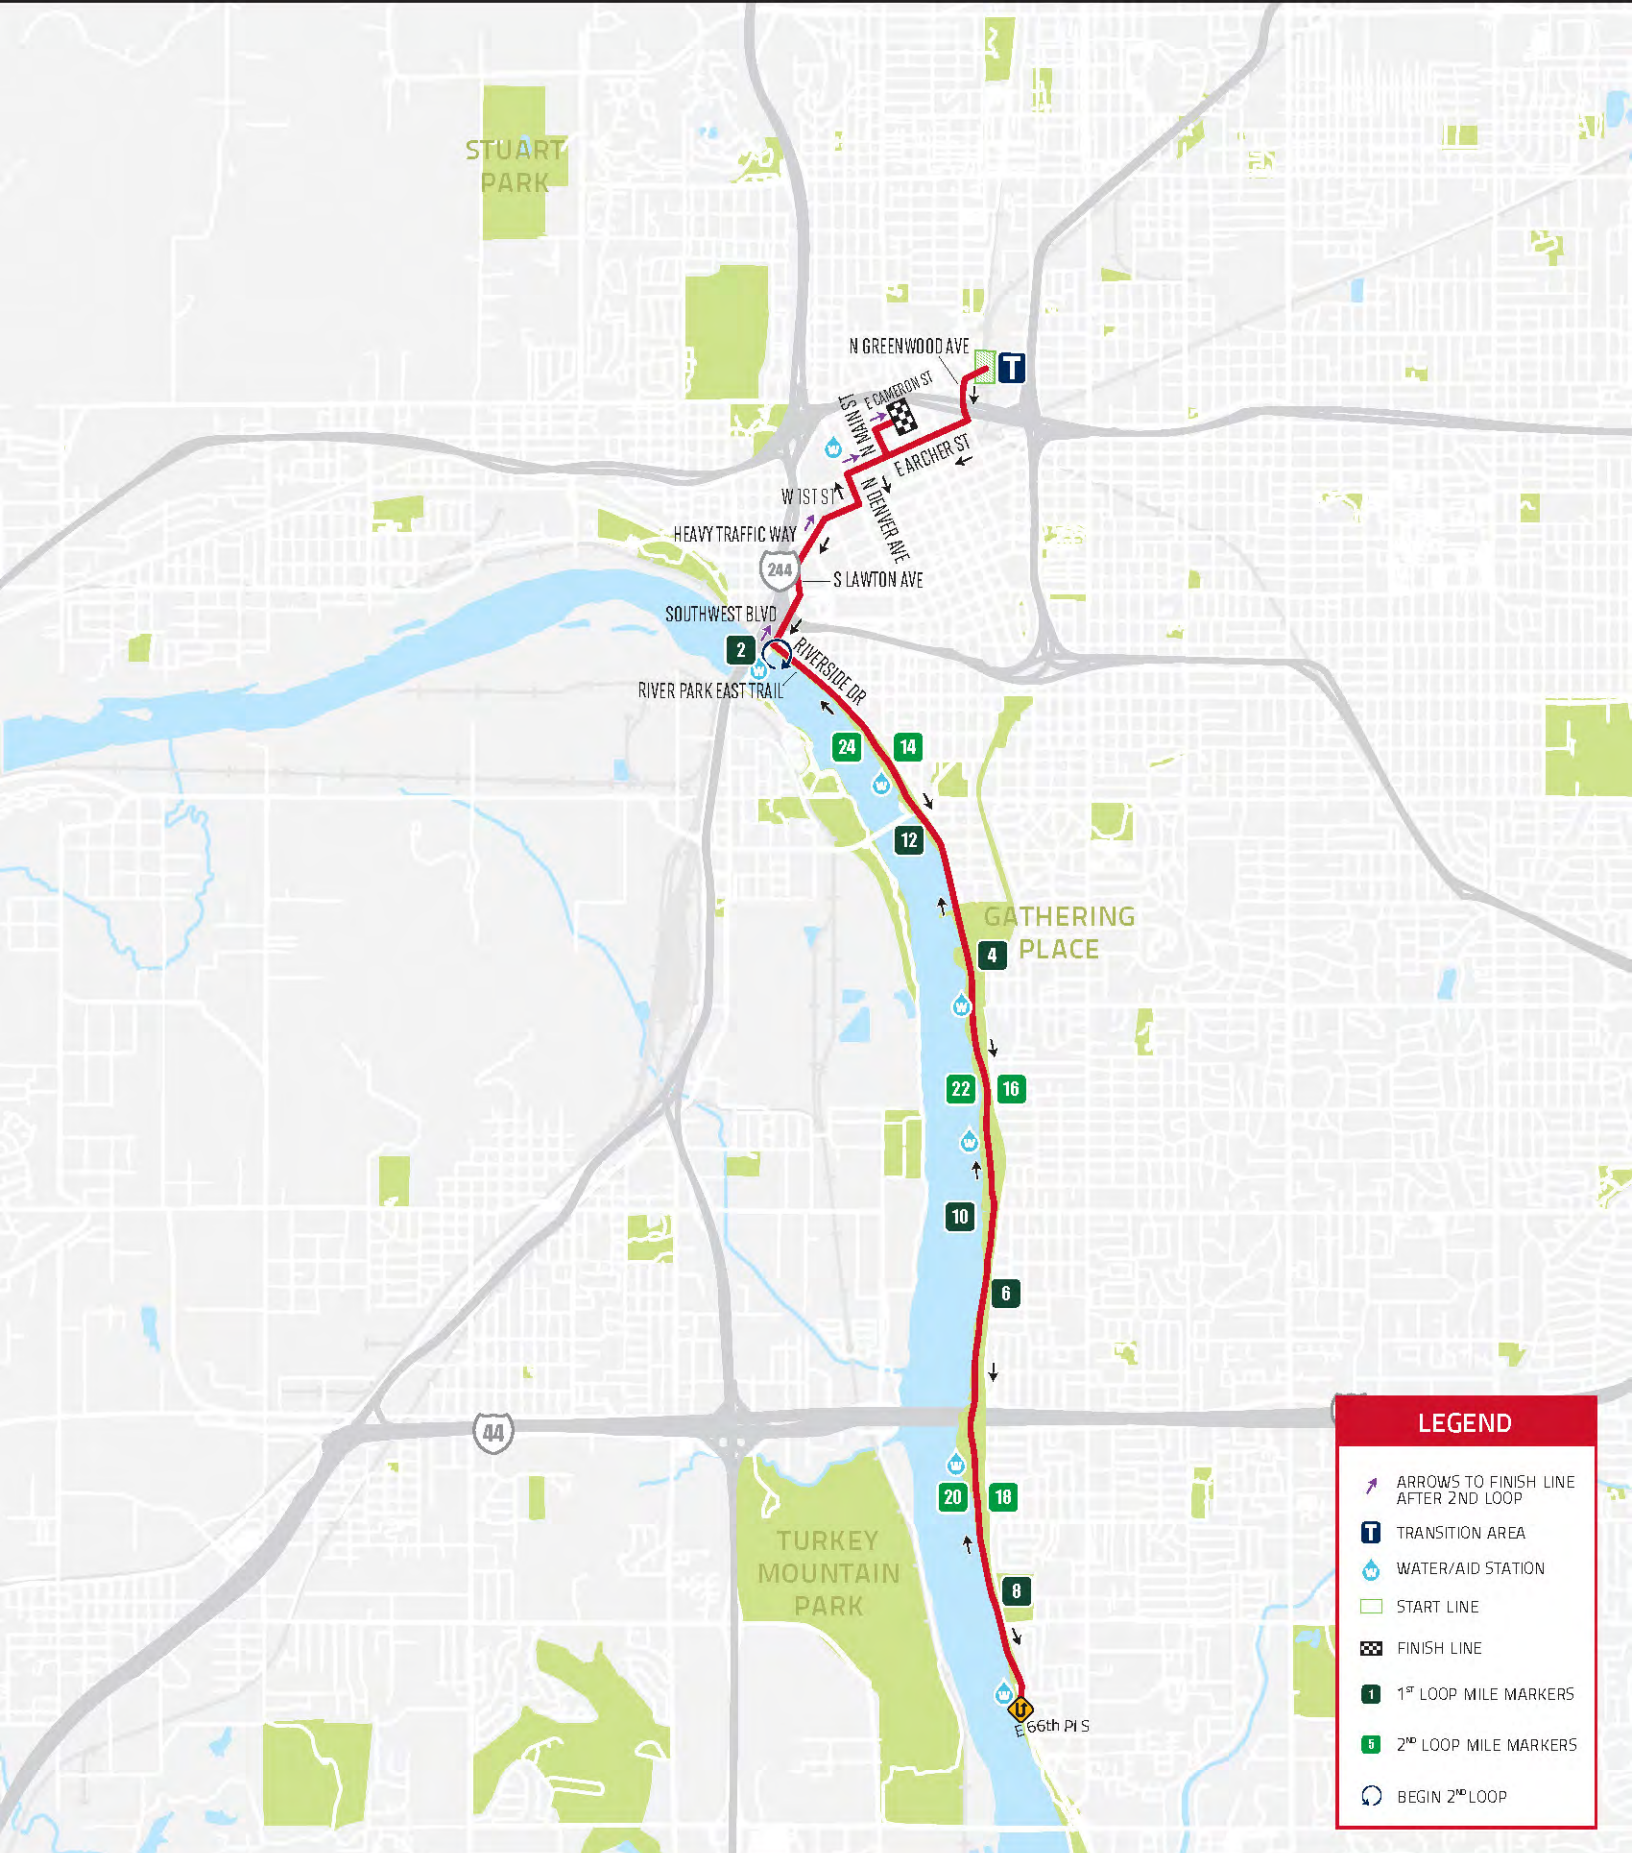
STUART PARK

N GREENWOOD AVE
T
E CAMERON ST
N MAIN ST
E ARCHER ST
W 1ST ST
N DENVER AVE
HEAVY TRAFFIC WAY
244
S LAWTON AVE
SOUTHWEST BLVD
2
RIVERSIDE DR
RIVER PARK EAST TRAIL
24
14
12
GATHERING PLACE
4
22
16
10
6
44
20
18
TURKEY MOUNTAIN PARK
8
E 66th Pl S

LEGEND
ARROWS TO FINISH LINE AFTER 2ND LOOP
TRANSITION AREA
WATER/AID STATION
START LINE
FINISH LINE
1 1$^{ST}$ LOOP MILE MARKERS
5 2$^{ND}$ LOOP MILE MARKERS
BEGIN 2$^{ND}$ LOOP